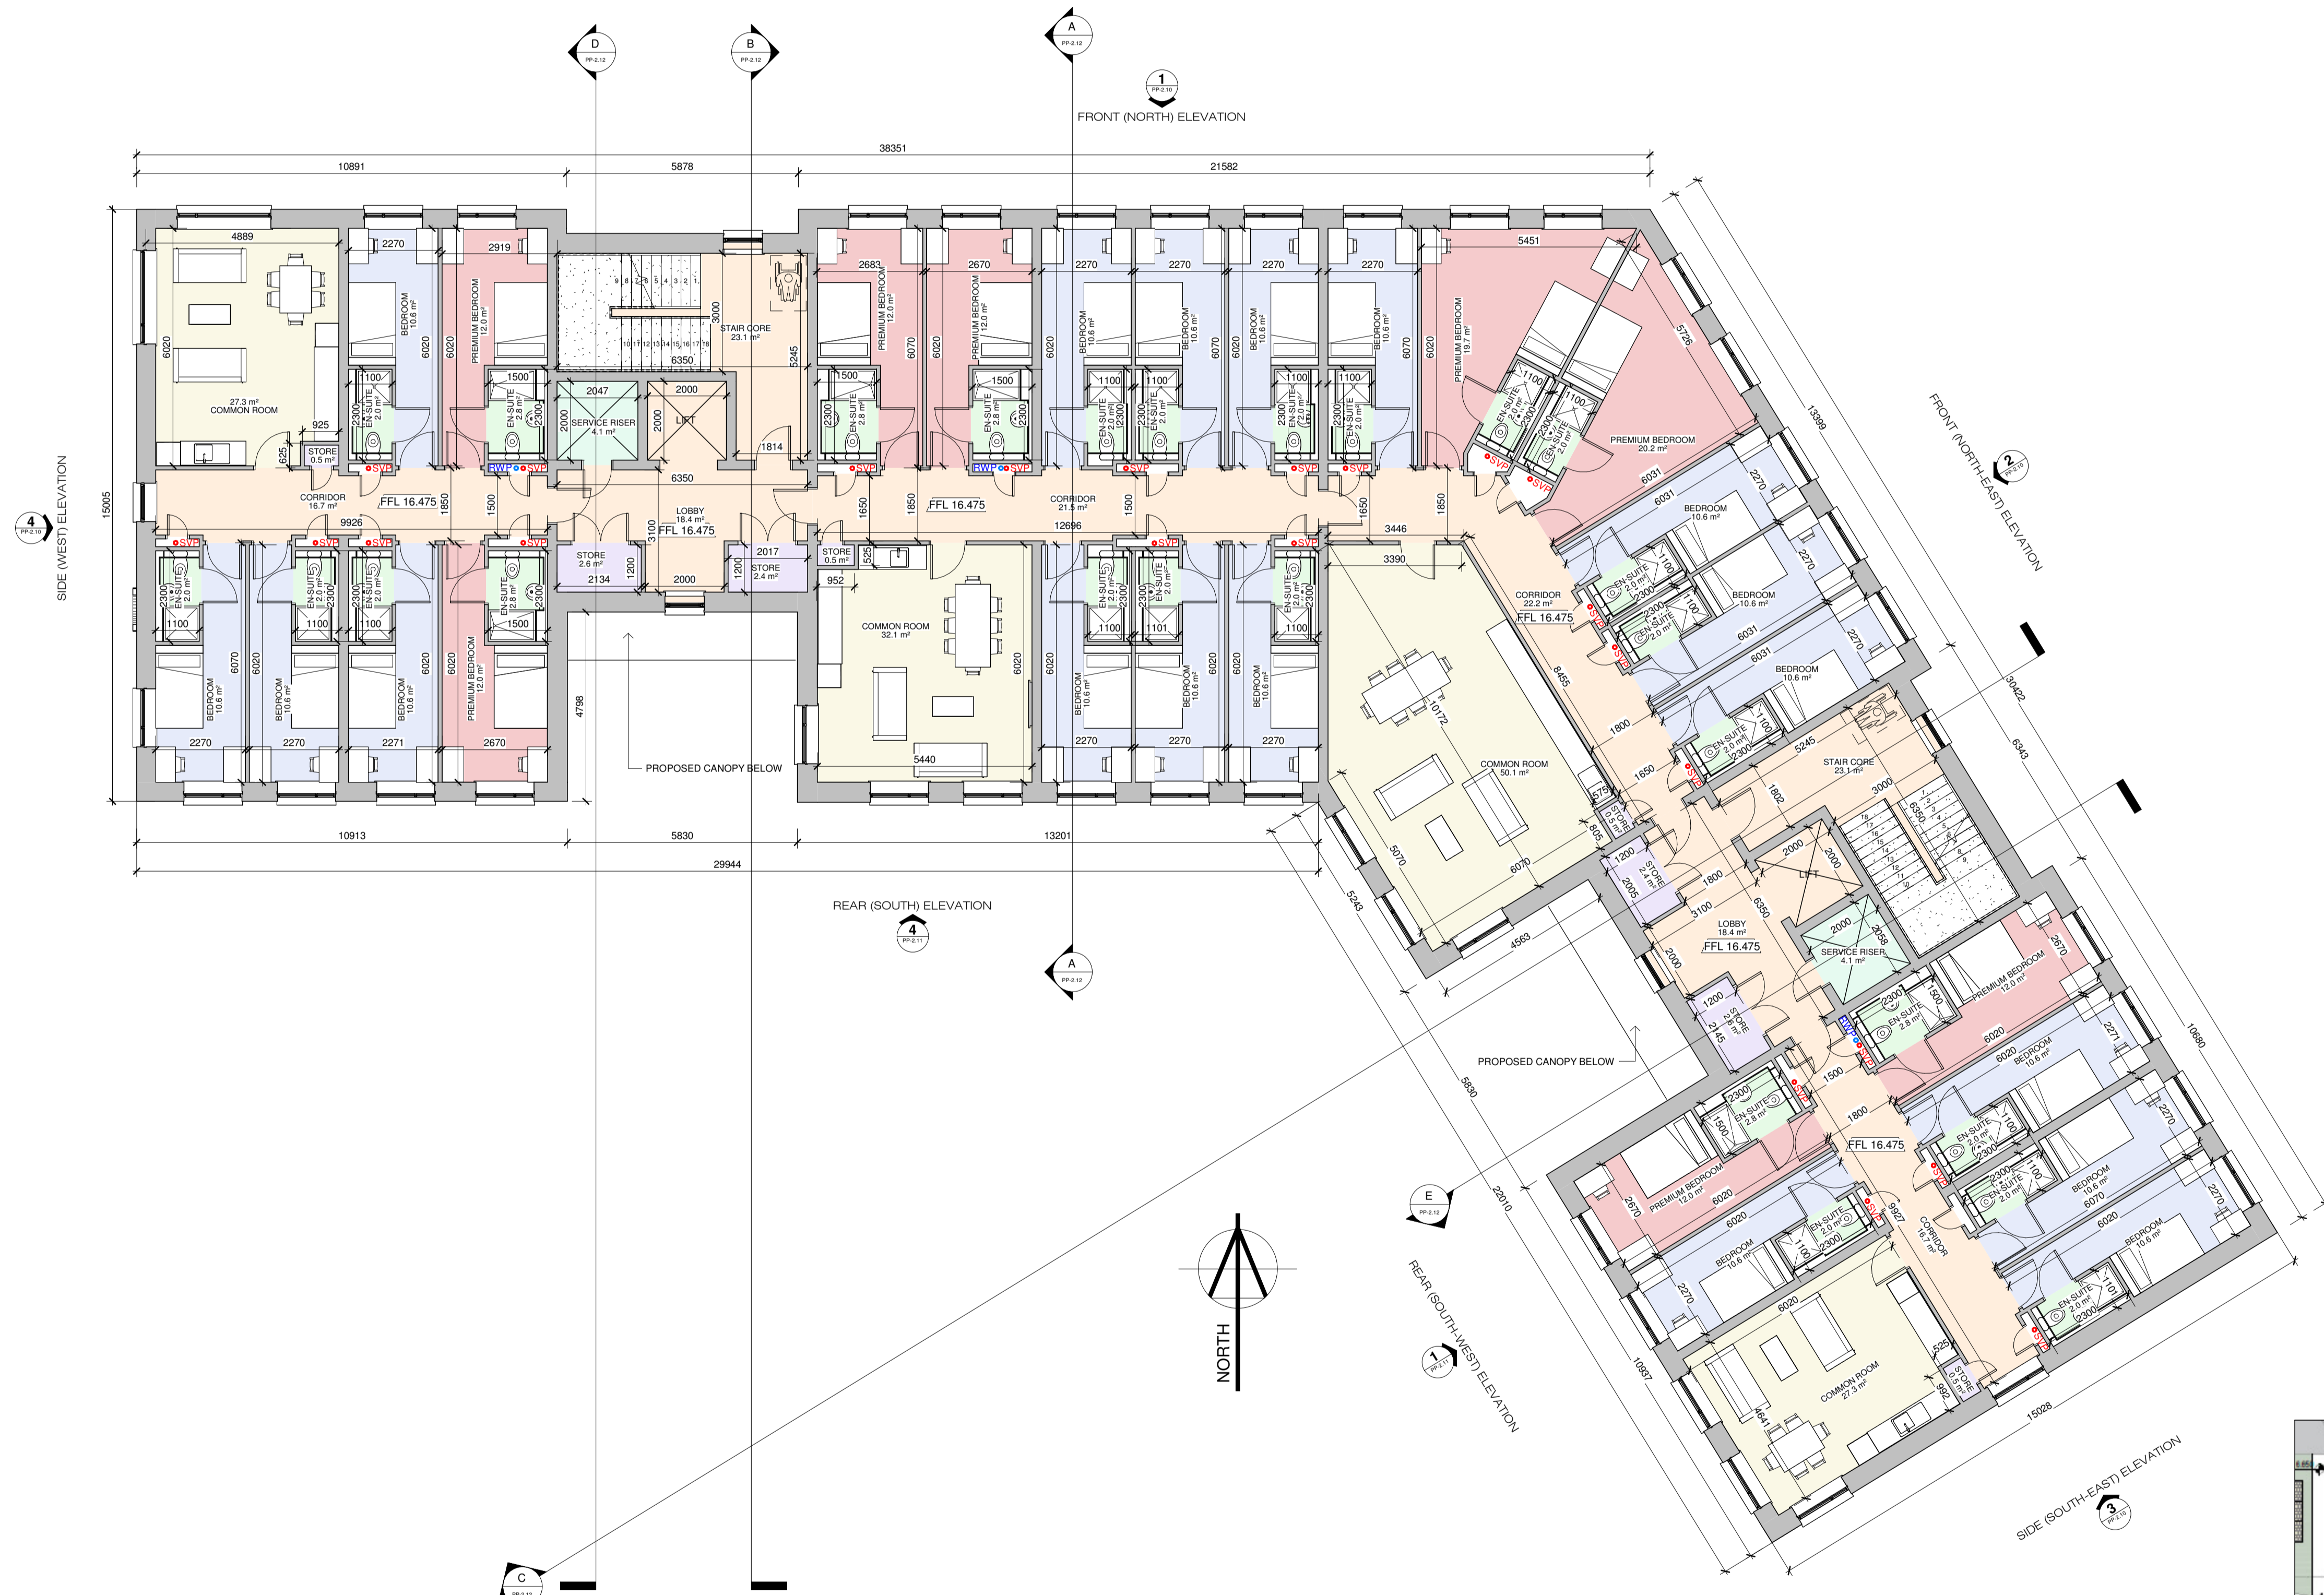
D
PP-2.12
B
PP-2.12
A
PP-2.12
1
PP-2.10
FRONT (NORTH) ELEVATION

38351
10891
5878
21582

4889
2270
2919
2683
2670
2270
2270
2270
2270
5451

27.3 m²
COMMON ROOM

BEDROOM
10.6 m²

PREMIUM BEDROOM
12.0 m²

STAIR CORE
23.1 m²

SERVICE RISER
4.1 m²

LIFT

EN-SUITE
2.0 m²

EN-SUITE
2.8 m²

STORE
0.5 m²

CORRIDOR
16.7 m²

FFL 16.475

LOBBY
18.4 m²

CORRIDOR
21.5 m²

PREMIUM BEDROOM
19.7 m²

PREMIUM BEDROOM
20.2 m²

STORE
2.6 m²

STORE
2.4 m²

COMMON ROOM
32.1 m²

COMMON ROOM
50.1 m²

CORRIDOR
22.2 m²

SVP
RWP

PROPOSED CANOPY BELOW

10913
5830
13201
29944

REAR (SOUTH) ELEVATION
4
PP-2.11

4
PP-2.10
SIDE (WEST) ELEVATION

15005

FRONT (NORTH-EAST) ELEVATION
2
PP-2.10

13399
30422
6343
10680

E
PP-2.12

NORTH

REAR (SOUTH-WEST) ELEVATION
1
PP-2.11

SIDE (SOUTH-EAST) ELEVATION
3
PP-2.10

15028
10937
22010
5830
5243
4563

C
PP-2.12